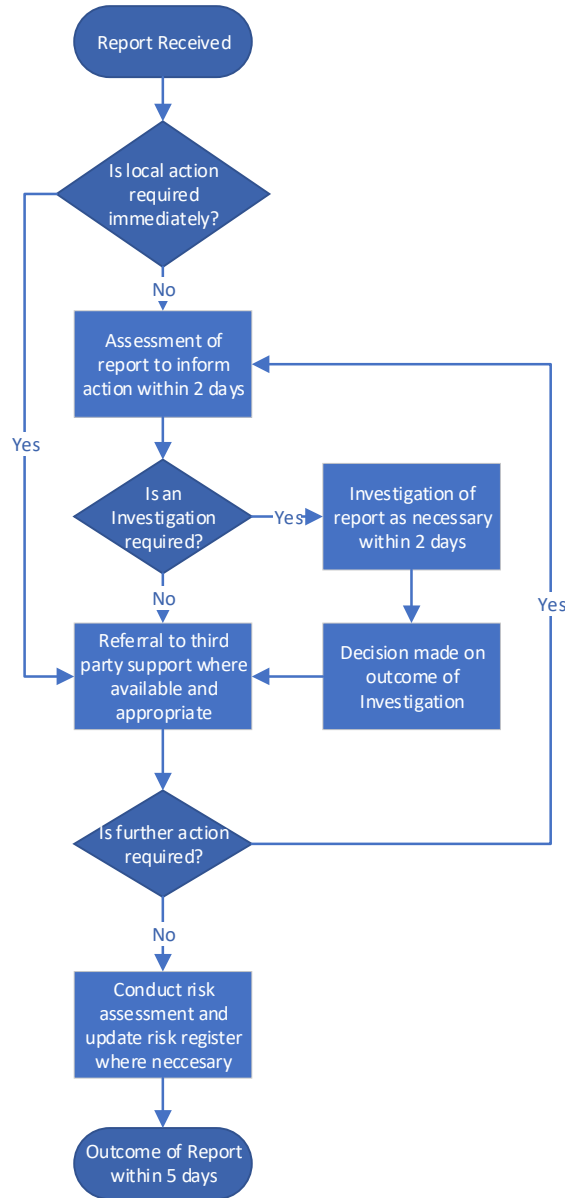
Report Received

Is local action required immediately?

Yes

No

Assessment of report to inform action within 2 days

Is an Investigation required?

Yes

Investigation of report as necessary within 2 days

No

Referral to third party support where available and appropriate

Decision made on outcome of Investigation

Yes

Is further action required?

No

Conduct risk assessment and update risk register where neccesary

Outcome of Report within 5 days